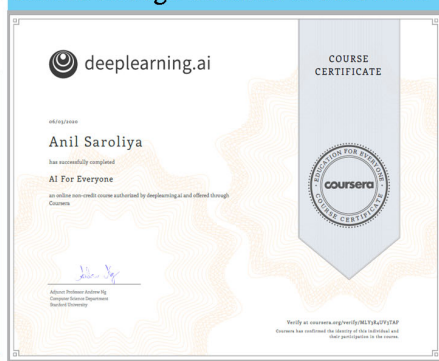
deeplearning.ai

COURSE CERTIFICATE

06/03/2020

Anil Saroliya

has successfully completed

AI For Everyone

an online non-credit course authorized by deeplearning.ai and offered through Coursera

EDUCATION FOR EVERYONE
coursera
COURSE CERTIFICATE

Adjunct Professor Andrew Ng
Computer Science Department
Stanford University

Verify at coursera.org/verify/MLY8J7VJTAP
Coursera has confirmed the identity of this individual and their participation in the course.